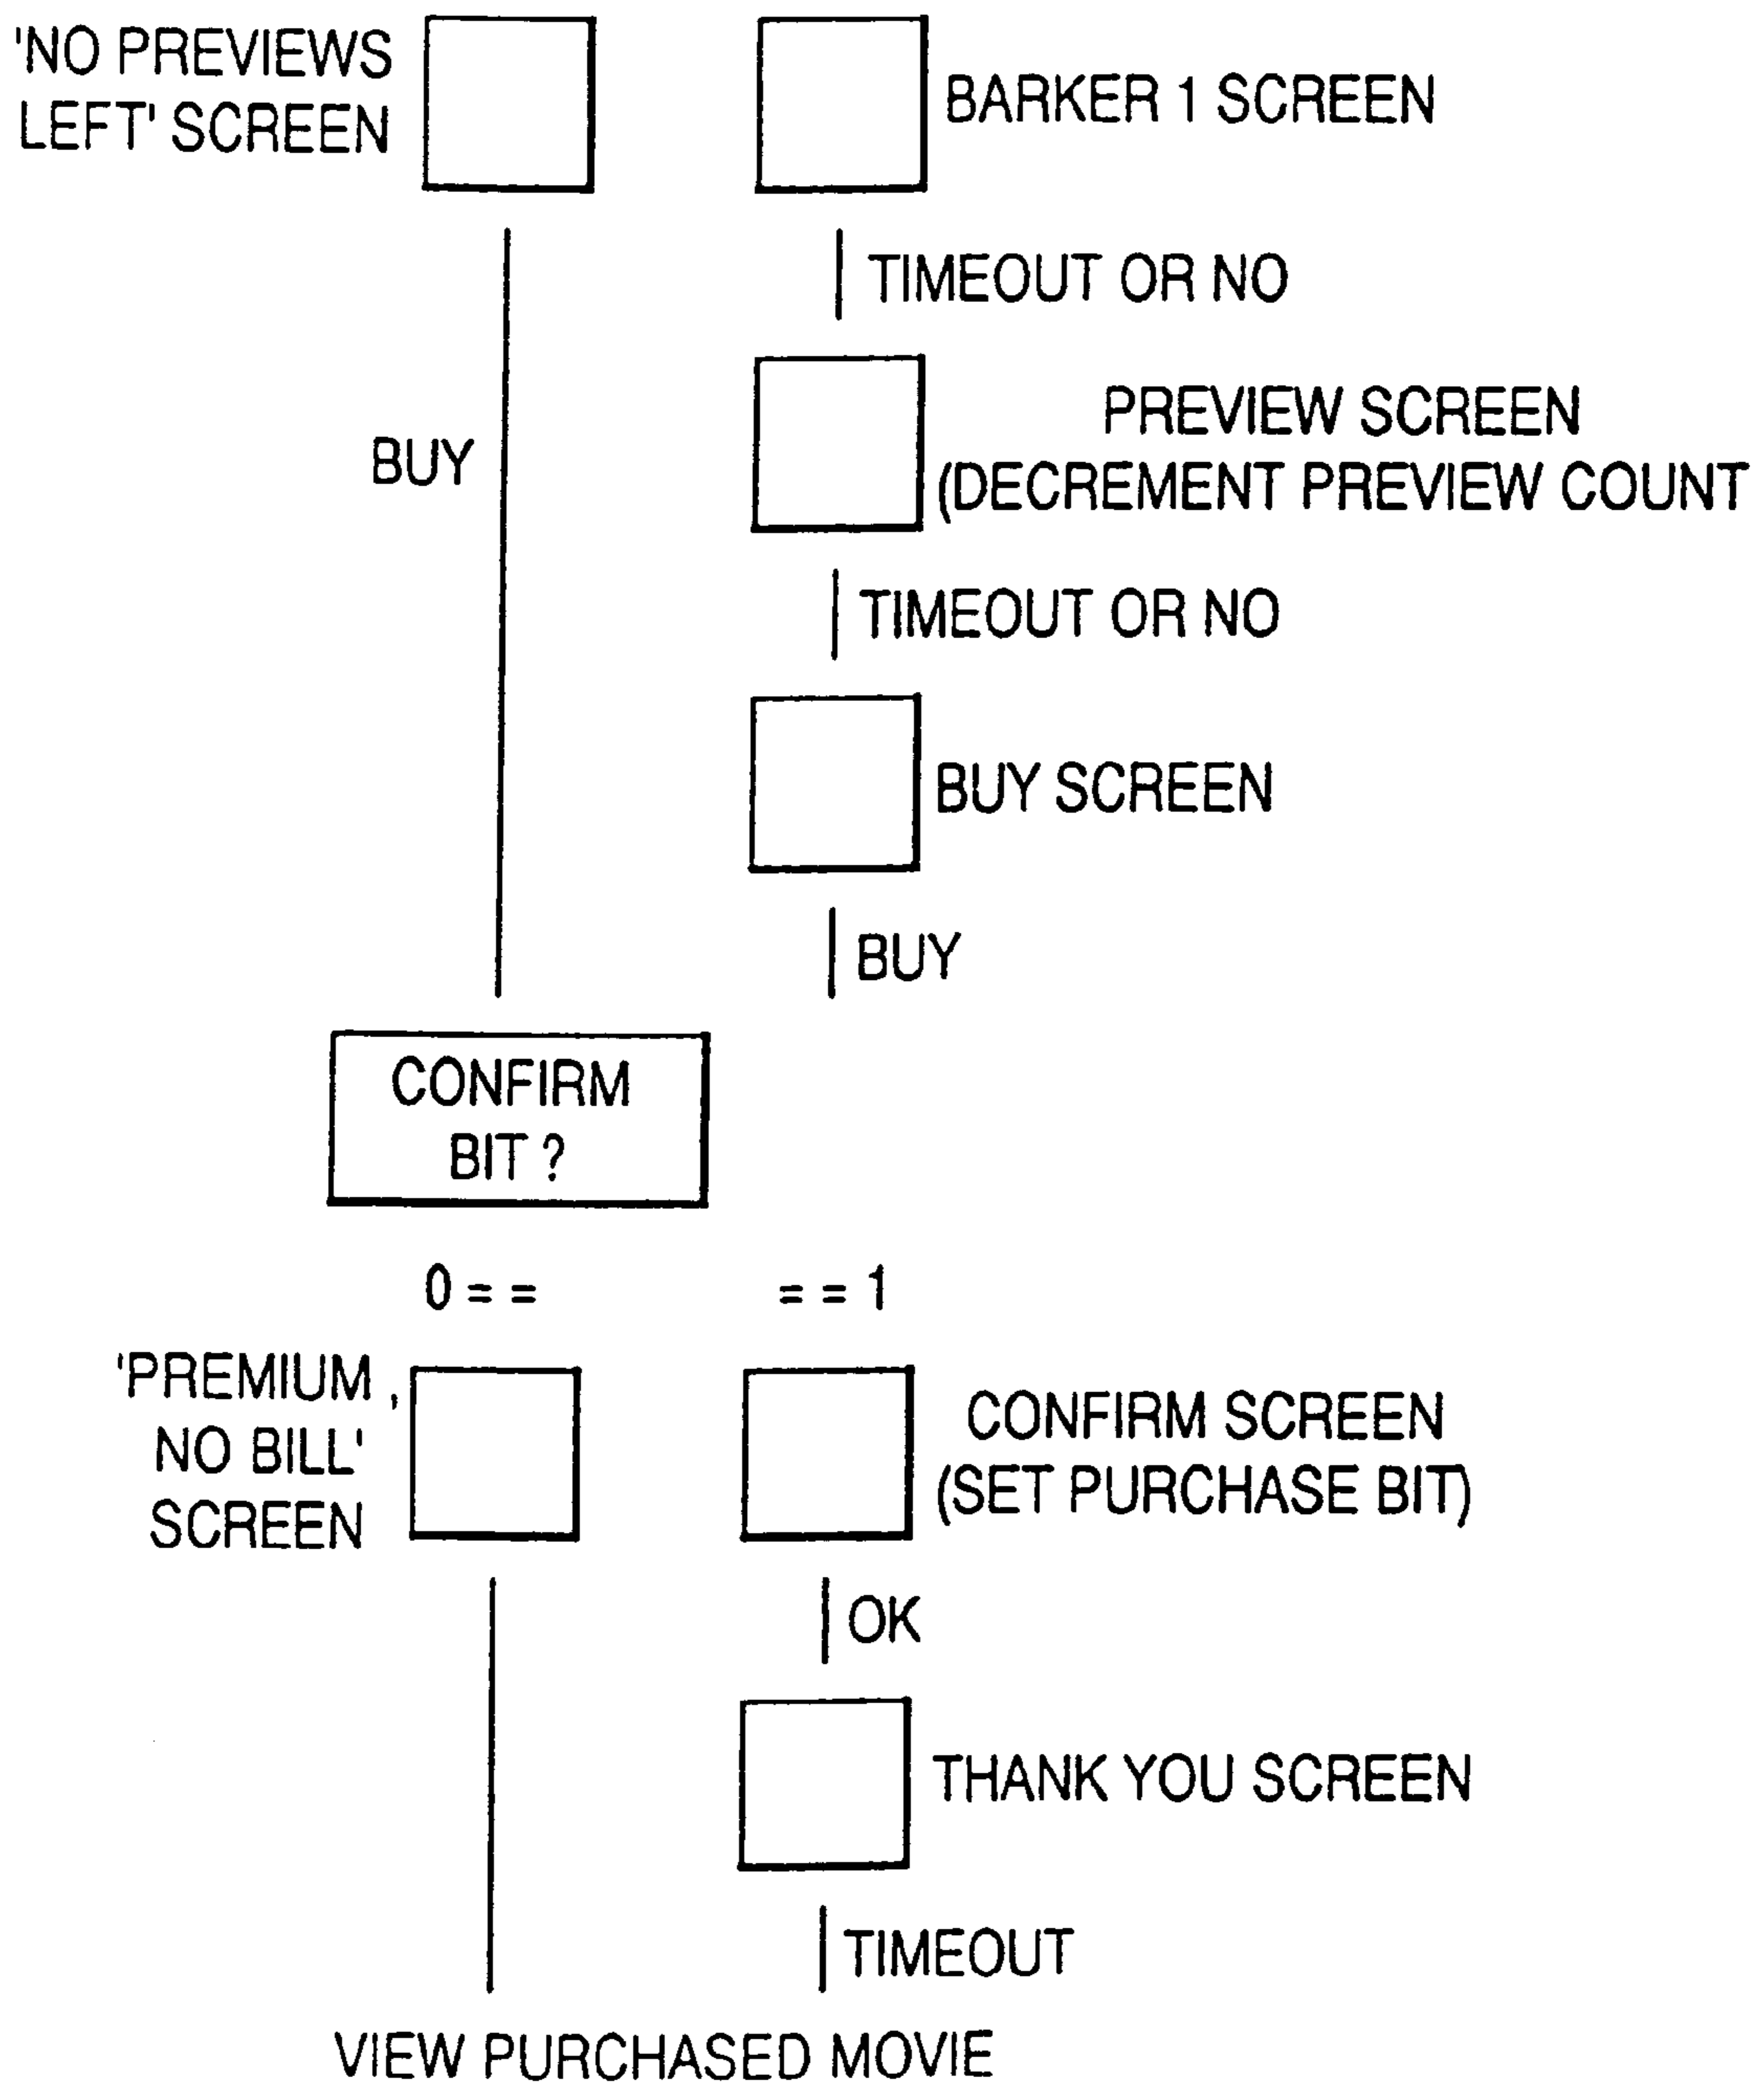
'NO PREVIEWS LEFT' SCREEN

BARKER 1 SCREEN

TIMEOUT OR NO

BUY

PREVIEW SCREEN (DECREMENT PREVIEW COUNT

TIMEOUT OR NO

BUY SCREEN

BUY

CONFIRM BIT ?

0 = =

= = 1

'PREMIUM , NO BILL' SCREEN

CONFIRM SCREEN (SET PURCHASE BIT)

OK

THANK YOU SCREEN

TIMEOUT

VIEW PURCHASED MOVIE